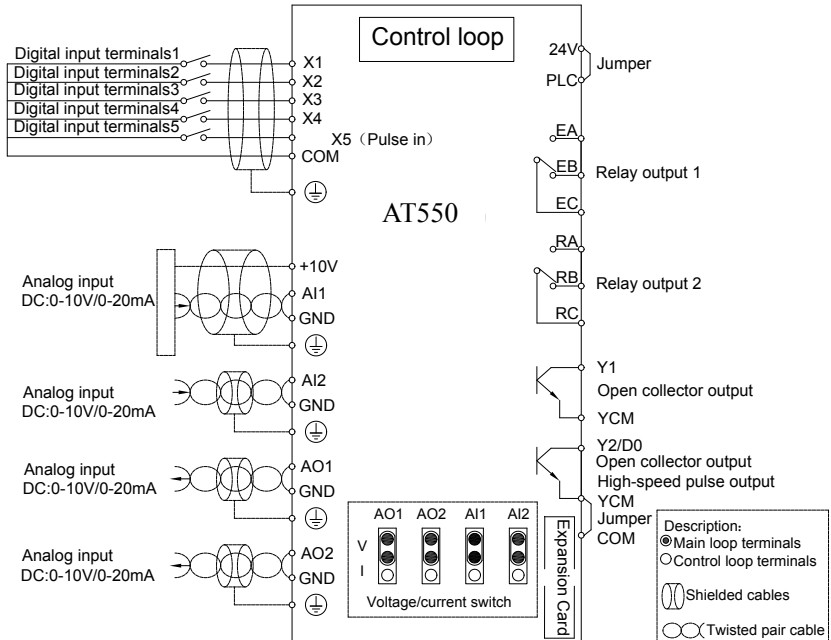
Control loop

Digital input terminals1
Digital input terminals2
Digital input terminals3
Digital input terminals4
Digital input terminals5

X1
X2
X3
X4
X5（Pulse in）
COM

24V
PLC
Jumper

EA
EB
EC
Relay output 1

AT550

+10V
AI1
GND

Analog input
DC:0-10V/0-20mA

RA
RB
RC
Relay output 2

Analog input
DC:0-10V/0-20mA

AI2
GND

Y1
Open collector output
YCM

Analog input
DC:0-10V/0-20mA

AO1
GND

Y2/D0
Open collector output
High-speed pulse output
YCM
Jumper
COM

Analog input
DC:0-10V/0-20mA

AO2
GND

AO1 AO2 AI1 AI2
V
I
Voltage/current switch

Expansion Card

Description:
Main loop terminals
Control loop terminals
Shielded cables
Twisted pair cable